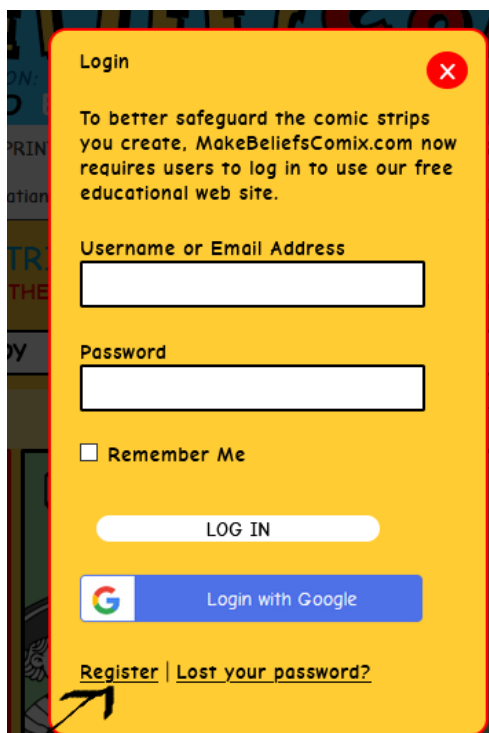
Login

To better safeguard the comic strips you create, MakeBeliefsComix.com now requires users to log in to use our free educational web site.

Username or Email Address

Password

Remember Me

LOG IN

Login with Google

Register | Lost your password?